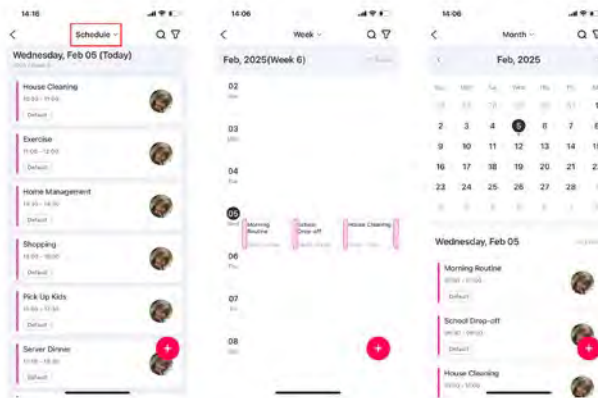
14:16

Schedule

Wednesday, Feb 05 (Today)

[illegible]

House Cleaning

10:00 - 11:00

Default

Exercise

11:00 - 12:00

Default

Home Management

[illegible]

Default

Shopping

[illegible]

Default

Pick Up Kids

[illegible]

Default

Server Dinner

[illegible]

Default

+

14:06

Week

Feb, 2025(Week 6)

02

Sun

03

Mon

04

Tue

05

Wed

Morning Routine

School Drop-off

House Cleaning

06

Thu

07

Fri

08

Sat

+

14:06

Month

Feb, 2025

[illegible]

2 3 4 5 6 7 8

9 10 11 12 13 14 15

16 17 18 19 20 21 22

23 24 25 26 27 28

Wednesday, Feb 05

Morning Routine

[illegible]

Default

School Drop-off

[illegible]

Default

House Cleaning

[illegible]

+